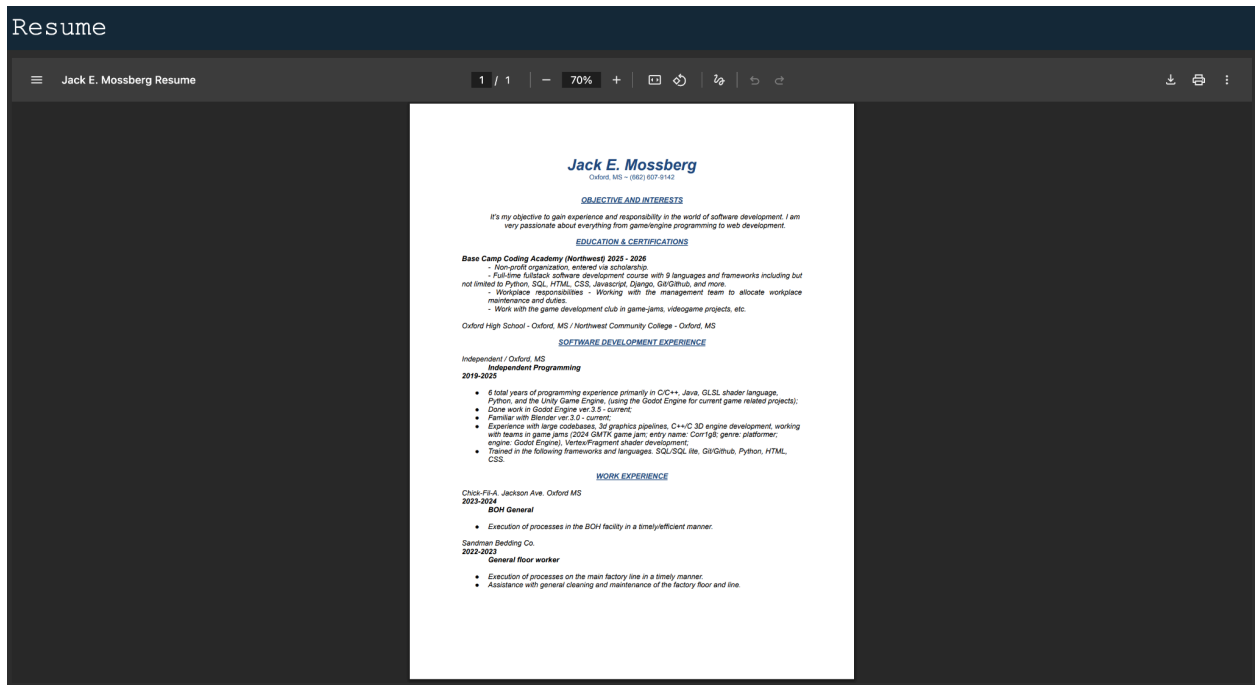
Resume

Jack E. Mossberg Resume

1 / 1 — 70% +

Jack E. Mossberg
Oxford, MS ~ (662) 607-9142

OBJECTIVE AND INTERESTS

It's my objective to gain experience and responsibility in the world of software development. I am very passionate about everything from game/engine programming to web development.

EDUCATION & CERTIFICATIONS

Base Camp Coding Academy (Northwest) 2025 - 2026
- Non-profit organization, entered via scholarship.
- Full-time fullstack software development course with 9 languages and frameworks including but not limited to Python, SQL, HTML, CSS, Javascript, Django, Git/Github, and more.
- Workplace responsibilities - Working with the management team to allocate workplace maintenance and duties.
- Work with the game development club in game-jams, videogame projects, etc.

Oxford High School - Oxford, MS / Northwest Community College - Oxford, MS

SOFTWARE DEVELOPMENT EXPERIENCE

Independent / Oxford, MS
Independent Programming
2019-2025

• 6 total years of programming experience primarily in C/C++, Java, GLSL shader language, Python, and the Unity Game Engine, (using the Godot Engine for current game related projects);
• Done work in Godot Engine ver.3.5 - current;
• Familiar with Blender ver.3.0 - current;
• Experience with large codebases, 3d graphics pipelines, C++/C 3D engine development, working with teams in game jams (2024 GMTK game jam; entry name: Corr1g8; genre: platformer; engine: Godot Engine), Vertex/Fragment shader development;
• Trained in the following frameworks and languages. SQL/SQL lite, Git/Github, Python, HTML, CSS.

WORK EXPERIENCE

Chick-Fil-A. Jackson Ave. Oxford MS
2023-2024
BOH General

• Execution of processes in the BOH facility in a timely/efficient manner.

Sandman Bedding Co.
2022-2023
General floor worker

• Execution of processes on the main factory line in a timely manner.
• Assistance with general cleaning and maintenance of the factory floor and line.